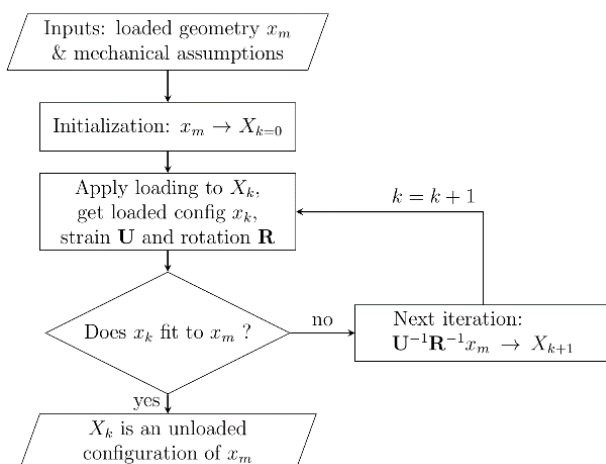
Inputs: loaded geometry $x_m$ & mechanical assumptions

Initialization: $x_m \to X_{k=0}$

Apply loading to $X_k$, get loaded config $x_k$, strain $\mathbf{U}$ and rotation $\mathbf{R}$

$k = k + 1$

Does $x_k$ fit to $x_m$ ?

no

Next iteration: $\mathbf{U}^{-1}\mathbf{R}^{-1}x_m \to X_{k+1}$

yes

$X_k$ is an unloaded configuration of $x_m$